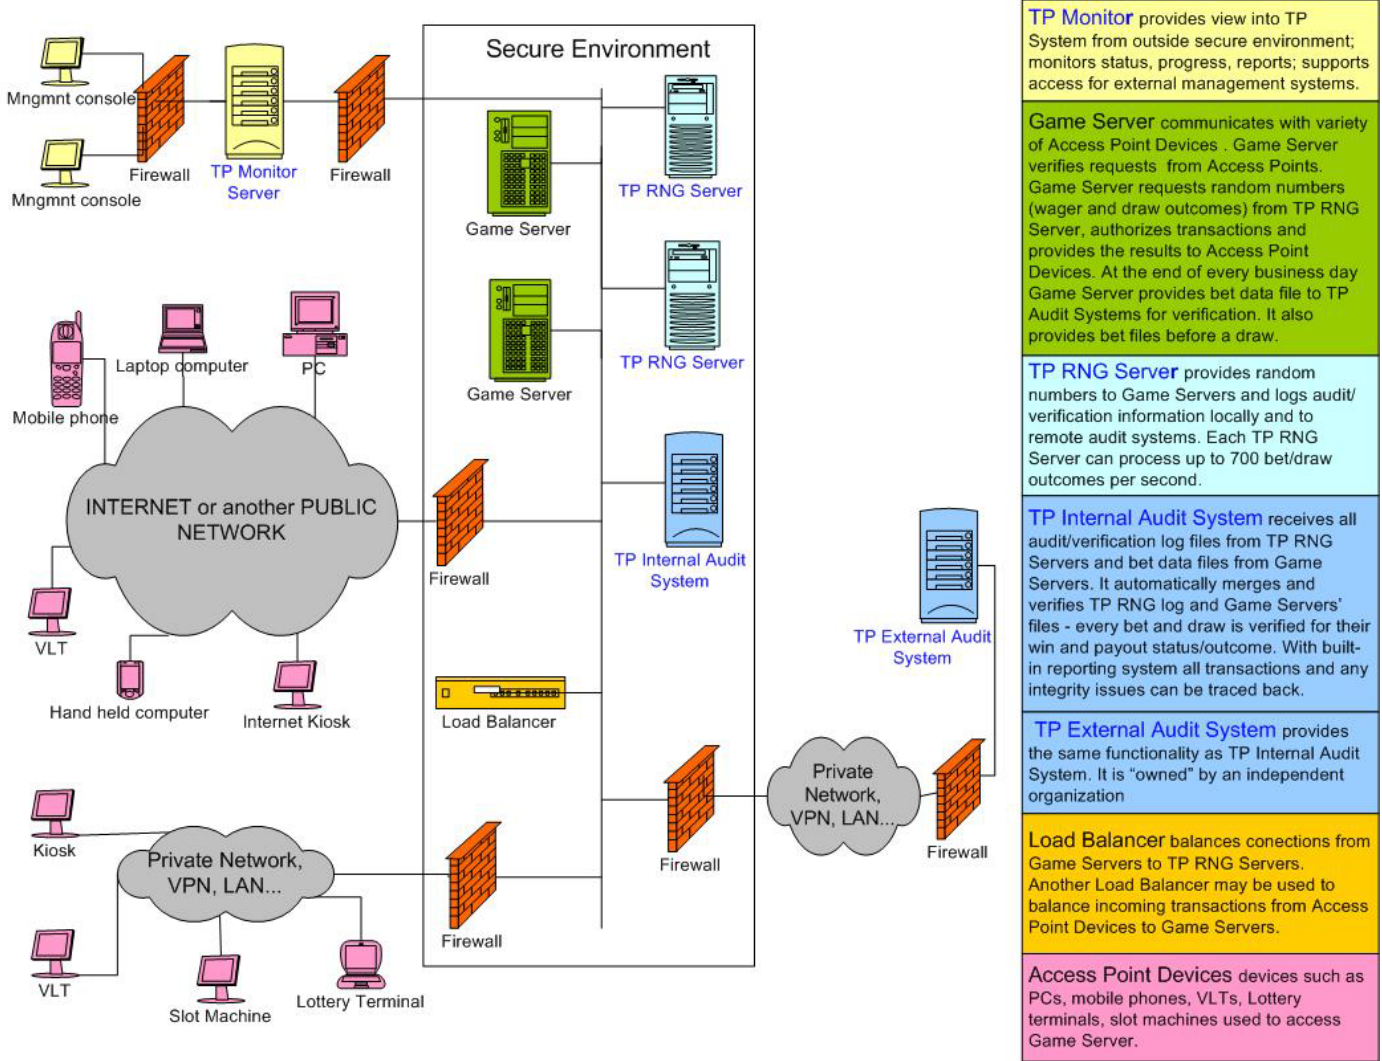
Mngmnt console

Mngmnt console

Firewall

TP Monitor Server

Firewall

Secure Environment

Game Server

TP RNG Server

Game Server

TP RNG Server

Laptop computer

PC

Mobile phone

INTERNET or another PUBLIC NETWORK

Firewall

TP Internal Audit System

VLT

Hand held computer

Internet Kiosk

Load Balancer

TP External Audit System

Kiosk

Private Network, VPN, LAN...

Firewall

Private Network, VPN, LAN...

Firewall

Firewall

VLT

Slot Machine

Lottery Terminal

TP Monitor provides view into TP System from outside secure environment; monitors status, progress, reports; supports access for external management systems.

Game Server communicates with variety of Access Point Devices . Game Server verifies requests from Access Points. Game Server requests random numbers (wager and draw outcomes) from TP RNG Server, authorizes transactions and provides the results to Access Point Devices. At the end of every business day Game Server provides bet data file to TP Audit Systems for verification. It also provides bet files before a draw.

TP RNG Server provides random numbers to Game Servers and logs audit/ verification information locally and to remote audit systems. Each TP RNG Server can process up to 700 bet/draw outcomes per second.

TP Internal Audit System receives all audit/verification log files from TP RNG Servers and bet data files from Game Servers. It automatically merges and verifies TP RNG log and Game Servers' files - every bet and draw is verified for their win and payout status/outcome. With built-in reporting system all transactions and any integrity issues can be traced back.

TP External Audit System provides the same functionality as TP Internal Audit System. It is “owned” by an independent organization

Load Balancer balances conections from Game Servers to TP RNG Servers. Another Load Balancer may be used to balance incoming transactions from Access Point Devices to Game Servers.

Access Point Devices devices such as PCs, mobile phones, VLTs, Lottery terminals, slot machines used to access Game Server.